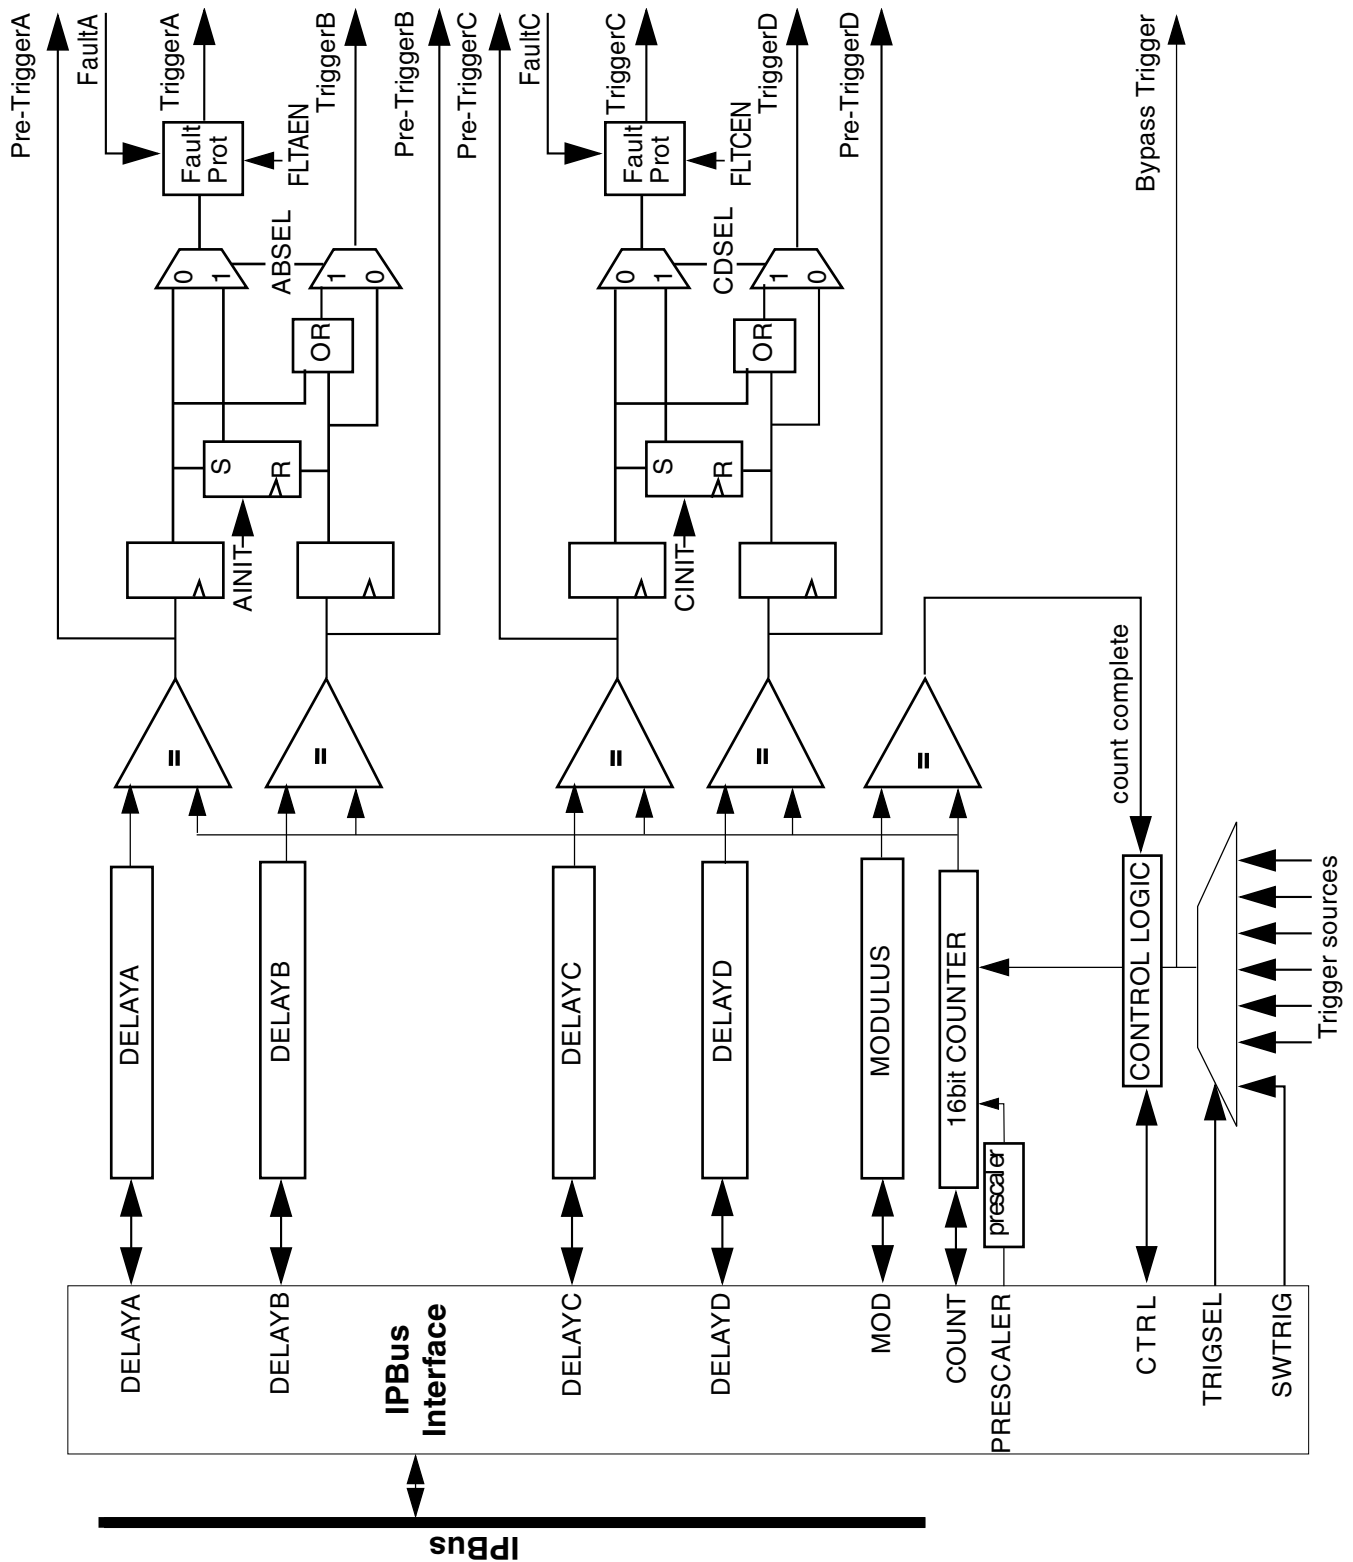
Pre-TriggerA
FaultA
TriggerA
Fault Prot
FLTAEN
TriggerB
Pre-TriggerB
Pre-TriggerC
FaultC
TriggerC
Fault Prot
FLTCEN
TriggerD
Pre-TriggerD
Bypass Trigger
0
1
ABSEL
1
0
OR
0
1
CDSEL
1
0
OR
S
R
S
R
AINIT
CINIT
count complete
=
=
=
=
=
DELAYA
DELAYB
DELAYC
DELAYD
MODULUS
16bit COUNTER
prescaler
CONTROL LOGIC
Trigger sources
DELAYA
DELAYB
IPBus Interface
DELAYC
DELAYD
MOD
COUNT
PRESCALER
CTRL
TRIGSEL
SWTRIG
IPBus